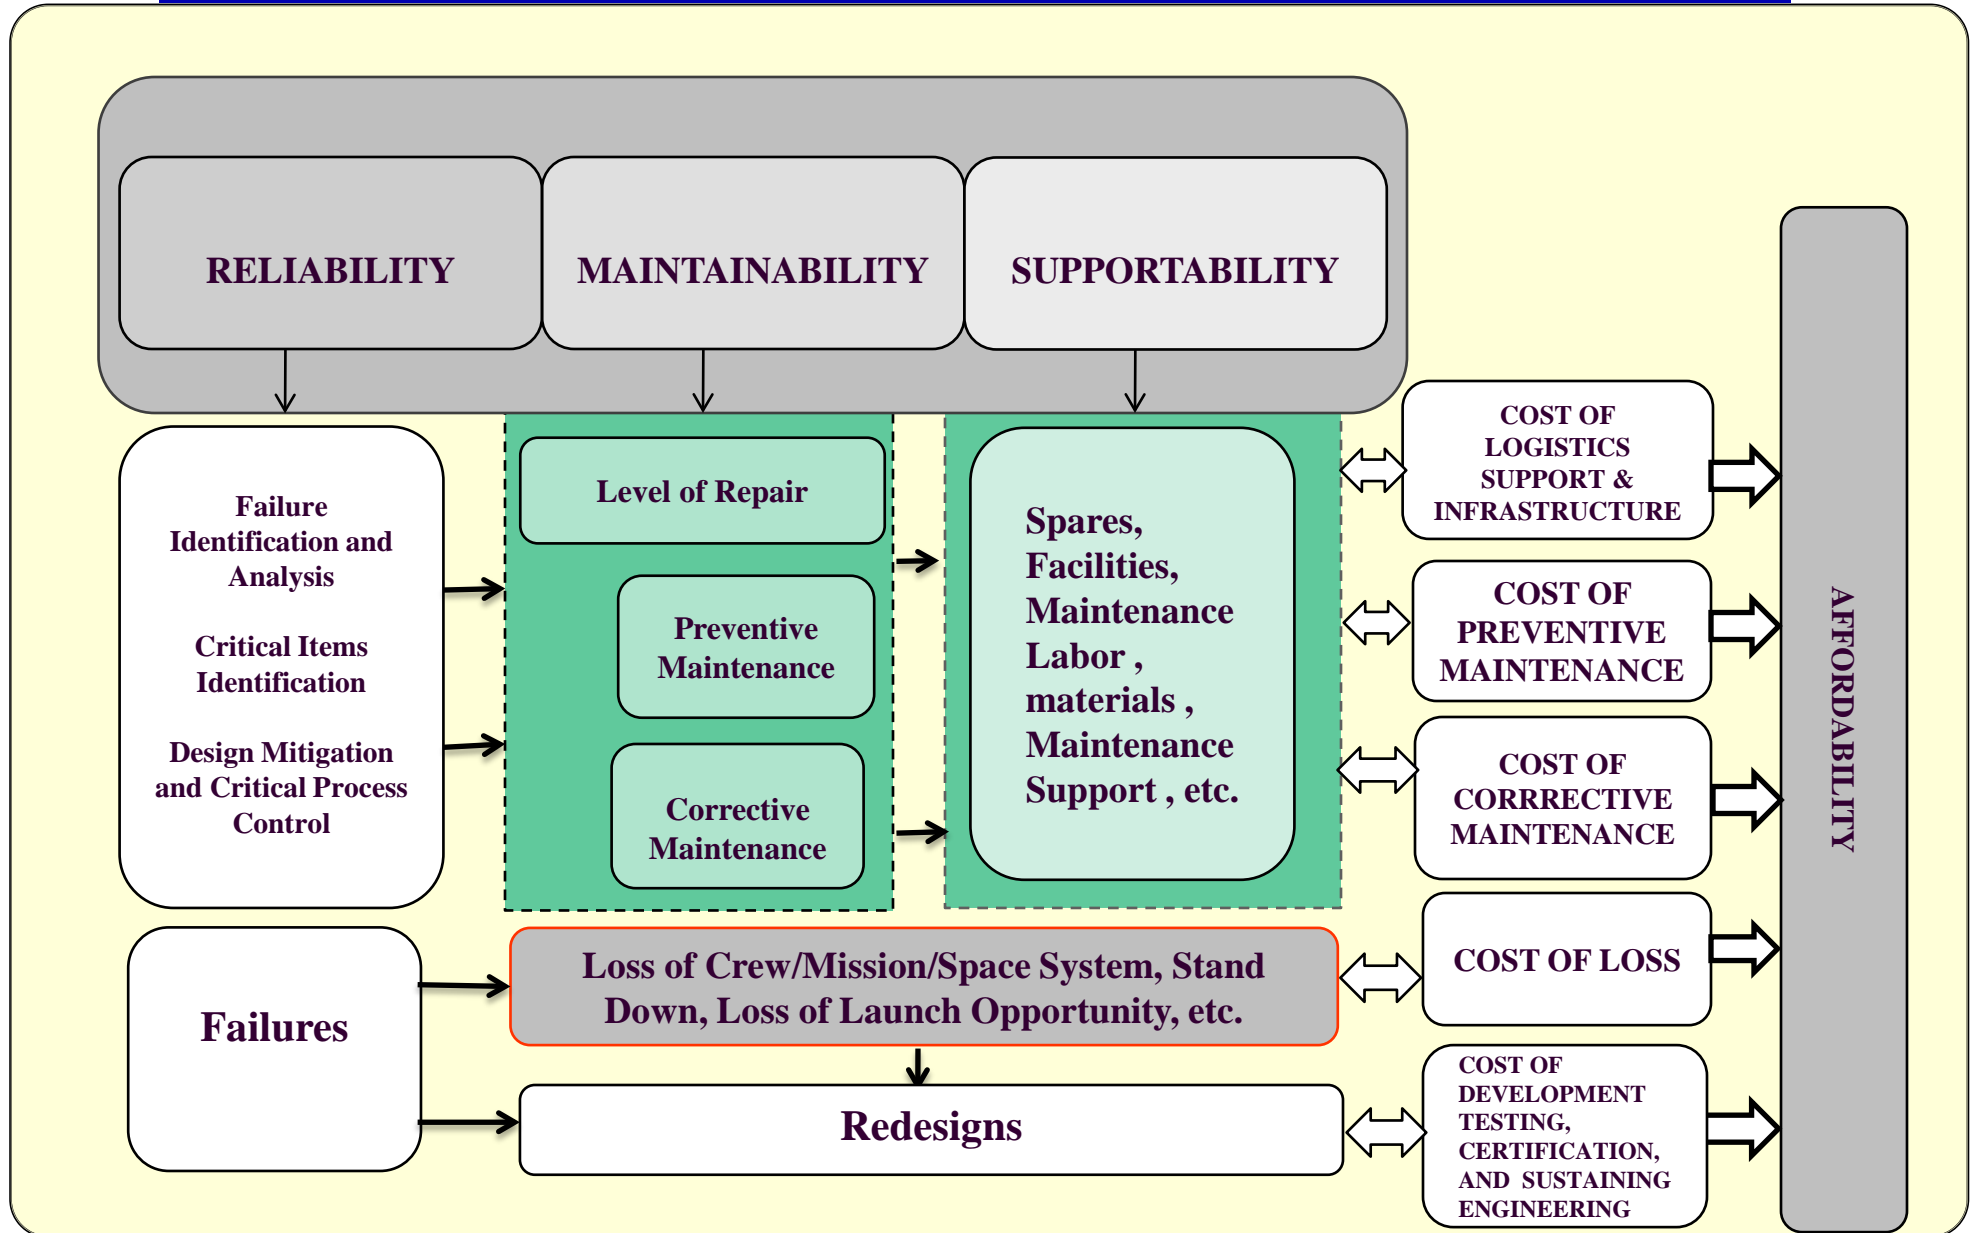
RELIABILITY

MAINTAINABILITY

SUPPORTABILITY

Failure Identification and Analysis

Critical Items Identification

Design Mitigation and Critical Process Control

Level of Repair

Preventive Maintenance

Corrective Maintenance

Spares, Facilities, Maintenance Labor , materials , Maintenance Support , etc.

COST OF LOGISTICS SUPPORT & INFRASTRUCTURE

COST OF PREVENTIVE MAINTENANCE

COST OF CORRRECTIVE MAINTENANCE

COST OF LOSS

COST OF DEVELOPMENT TESTING, CERTIFICATION, AND SUSTAINING ENGINEERING

AFFORDABILITY

Failures

Loss of Crew/Mission/Space System, Stand Down, Loss of Launch Opportunity, etc.

Redesigns